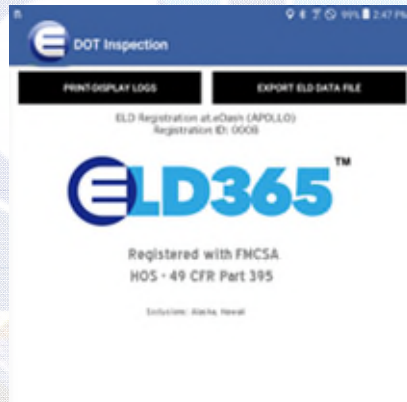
99% 2:47 PM

DOT Inspection

PRINT/DISPLAY LOGS

EXPORT ELD DATA FILE

ELD Registration at eDash (APOLLO)
Registration ID: 0008

ELD365™

Registered with FMCSA
HOS - 49 CFR Part 395

Exclusions: Alaska, Hawaii